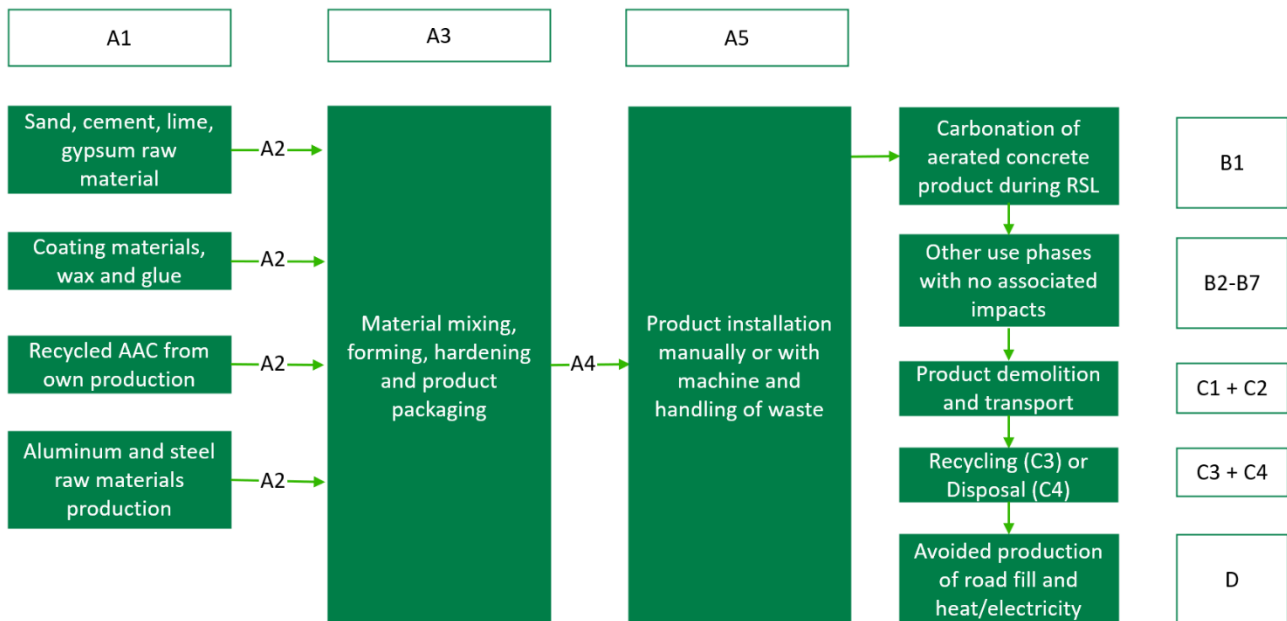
A1

A3

A5

Sand, cement, lime, gypsum raw material

A2

Coating materials, wax and glue

A2

Recycled AAC from own production

A2

Aluminum and steel raw materials production

A2

Material mixing, forming, hardening and product packaging

A4

Product installation manually or with machine and handling of waste

Carbonation of aerated concrete product during RSL

B1

Other use phases with no associated impacts

B2-B7

Product demolition and transport

C1 + C2

Recycling (C3) or Disposal (C4)

C3 + C4

Avoided production of road fill and heat/electricity

D